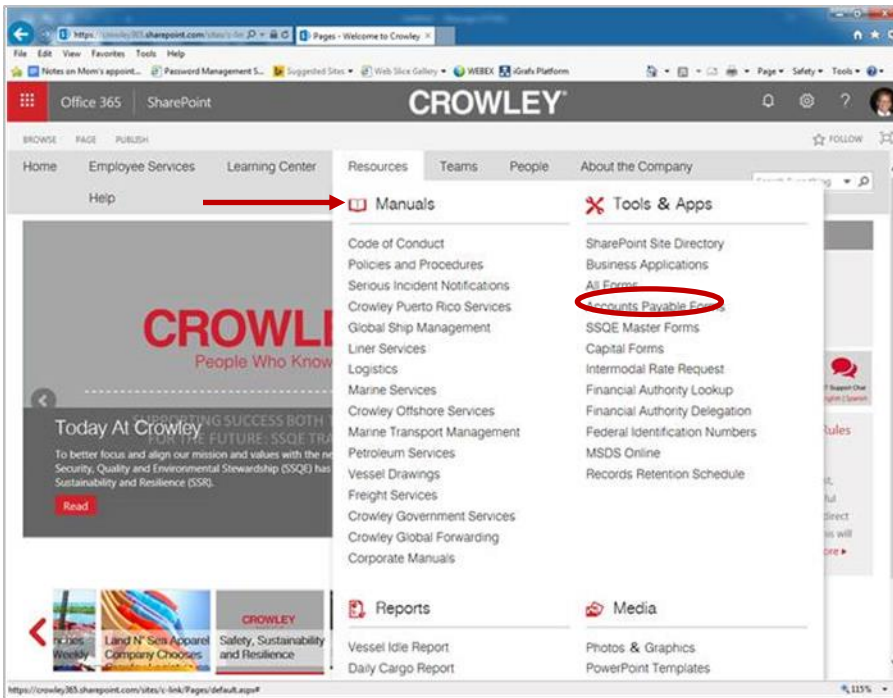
https://crowley365.sharepoint.com/sites/c-lin
Pages - Welcome to Crowley
File Edit View Favorites Tools Help
Notes on Mom's appoint... Password Management S... Suggested Sites Web Slice Gallery WEBEX iGrafx Platform
Page Safety Tools
Office 365 SharePoint
CROWLEY
BROWSE PAGE PUBLISH
FOLLOW
Home Employee Services Learning Center Resources Teams People About the Company
Help

Manuals
Code of Conduct
Policies and Procedures
Serious Incident Notifications
Crowley Puerto Rico Services
Global Ship Management
Liner Services
Logistics
Marine Services
Crowley Offshore Services
Marine Transport Management
Petroleum Services
Vessel Drawings
Freight Services
Crowley Government Services
Crowley Global Forwarding
Corporate Manuals

Tools & Apps
SharePoint Site Directory
Business Applications
All Forms
Accounts Payable Forms
SSQE Master Forms
Capital Forms
Intermodal Rate Request
Financial Authority Lookup
Financial Authority Delegation
Federal Identification Numbers
MSDS Online
Records Retention Schedule

Reports
Vessel Idle Report
Daily Cargo Report

Media
Photos & Graphics
PowerPoint Templates

CROWL
People Who Know
Today At Crowley
SUPPORTING SUCCESS BOTH
FOR THE FUTURE: SSQE TRA
To better focus and align our mission and values with the ne Security, Quality and Environmental Stewardship (SSQE) has Sustainability and Resilience (SSR).
Read
Land N' Sea Apparel Company Chooses
CROWLEY
Safety, Sustainability and Resilience
Weekly
Rules
ore
https://crowley365.sharepoint.com/sites/c-link/Pages/default.aspx#
115%